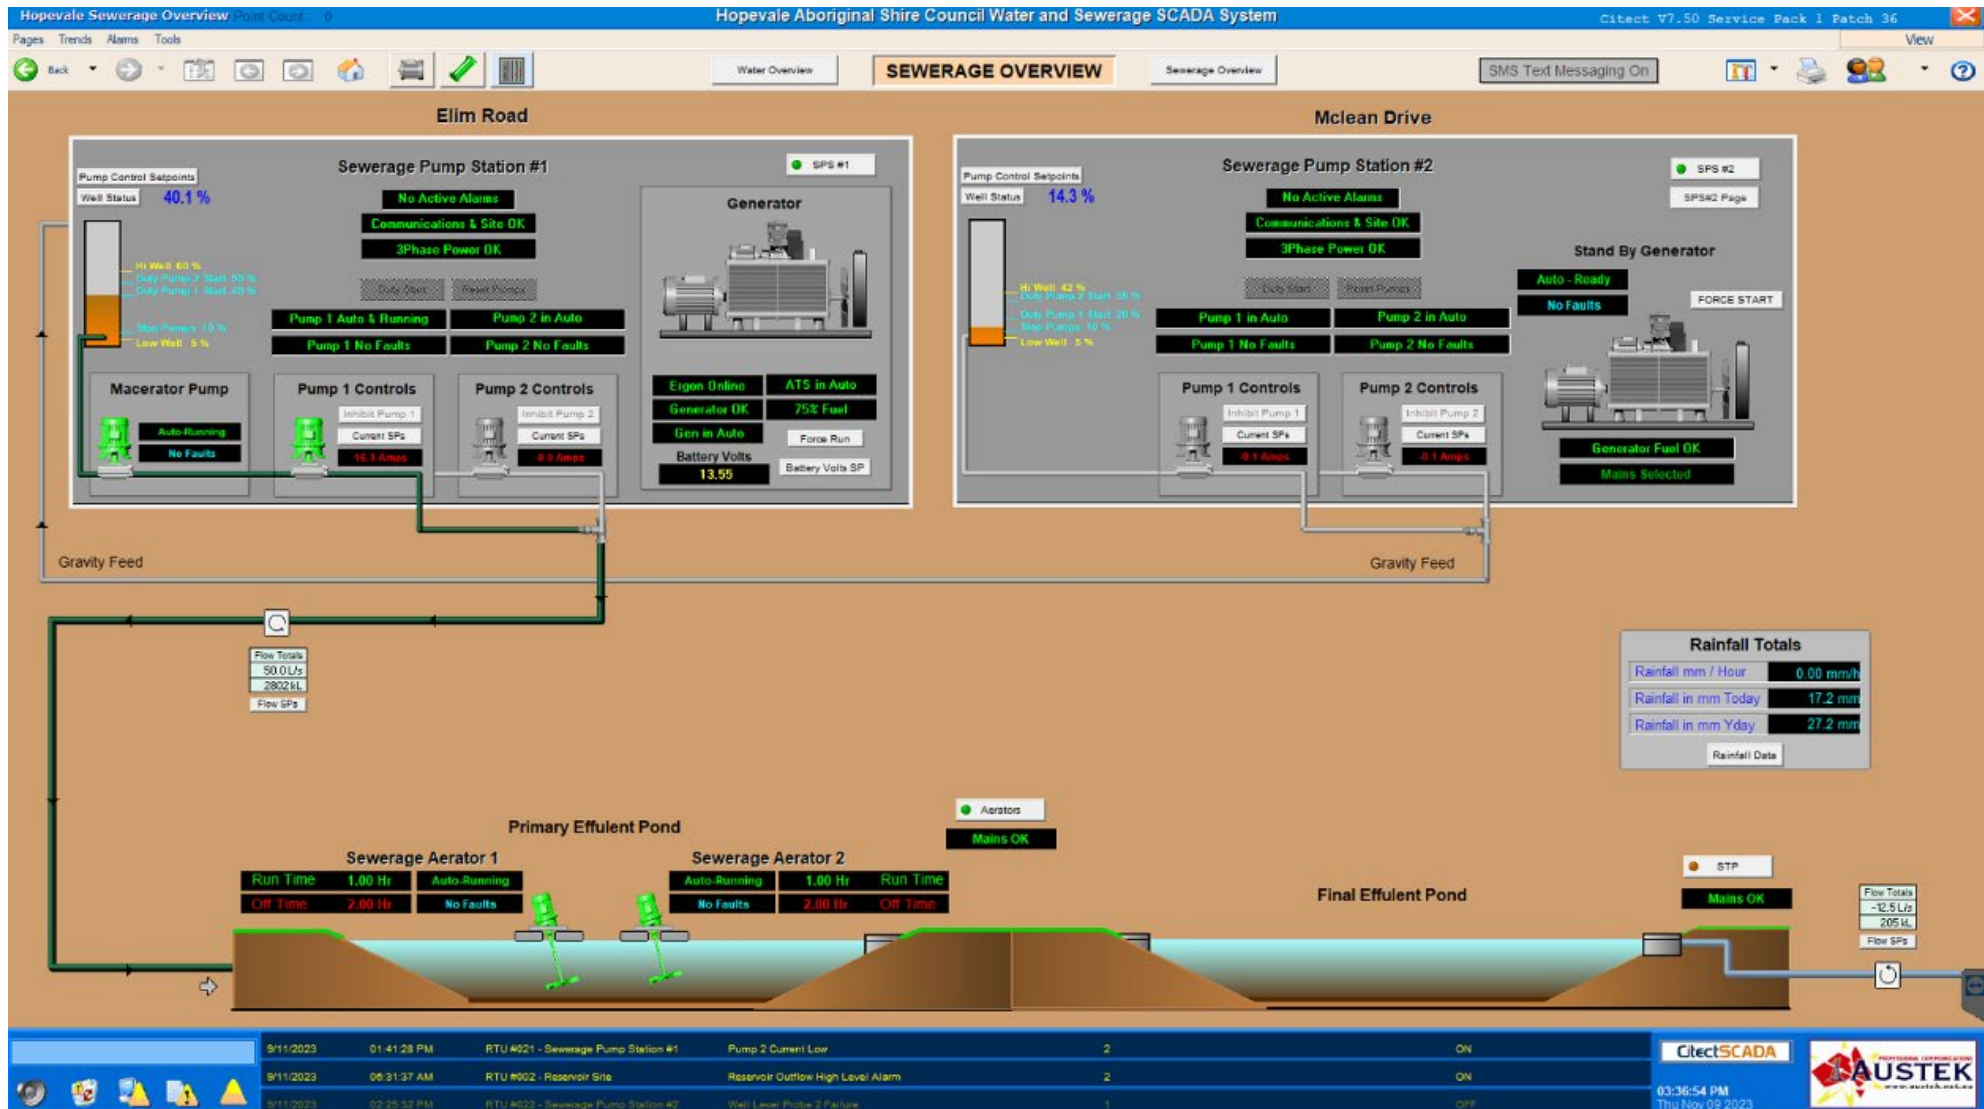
Hopevale Sewerage Overview Point Count 0
Hopevale Aboriginal Shire Council Water and Sewerage SCADA System
Citect V7.50 Service Pack 1 Patch 36
Pages Trends Alarms Tools
View
Back
Water Overview
SEWERAGE OVERVIEW
Sewerage Overview
SMS Text Messaging On

Elim Road
Sewerage Pump Station #1
SPS #1
Pump Control Setpoints
Well Status 40.1 %
No Active Alarms
Communications & Site OK
3Phase Power OK
Hi Well 60 %
Duty Pump 2 Start 50 %
Duty Pump 1 Start 40 %
Stop Pumps 10 %
Low Well 5 %
Duty Start
Reset Pumps
Pump 1 Auto & Running
Pump 2 in Auto
Pump 1 No Faults
Pump 2 No Faults
Generator
Macerator Pump
Auto-Running
No Faults
Pump 1 Controls
Inhibit Pump 1
Current SPs
16.3 Amps
Pump 2 Controls
Inhibit Pump 2
Current SPs
0.0 Amps
Ergon Online
ATS in Auto
Generator OK
75% Fuel
Gen in Auto
Force Run
Battery Volts
13.55
Battery Volts SP

Mclean Drive
Sewerage Pump Station #2
SPS #2
SPS#2 Page
Pump Control Setpoints
Well Status 14.3 %
No Active Alarms
Communications & Site OK
3Phase Power OK
Hi Well 42 %
Duty Pump 2 Start 35 %
Duty Pump 1 Start 20 %
Stop Pumps 10 %
Low Well 5 %
Duty Start
Reset Pumps
Pump 1 in Auto
Pump 2 in Auto
Pump 1 No Faults
Pump 2 No Faults
Stand By Generator
Auto - Ready
No Faults
FORCE START
Pump 1 Controls
Inhibit Pump 1
Current SPs
0.1 Amps
Pump 2 Controls
Inhibit Pump 2
Current SPs
0.1 Amps
Generator Fuel OK
Mains Selected

Gravity Feed
Gravity Feed

Flow Totals
50.0 L/s
2802 kL
Flow SPs

Rainfall Totals
Rainfall mm / Hour 0.00 mm/h
Rainfall in mm Today 17.2 mm
Rainfall in mm Yday 27.2 mm
Rainfall Data

Aerators
Mains OK
Primary Effulent Pond
Sewerage Aerator 1
Run Time 1.00 Hr Auto-Running
Off Time 2.00 Hr No Faults
Sewerage Aerator 2
Auto-Running 1.00 Hr Run Time
No Faults 2.00 Hr Off Time
STP
Mains OK
Final Effulent Pond
Flow Totals
-12.5 L/s
205 kL
Flow SPs

| 9/11/2023 | 01:41:28 PM | RTU #021 - Sewerage Pump Station #1 | Pump 2 Current Low | 2 | ON |
|---|---|---|---|---|---|
| 9/11/2023 | 06:31:37 AM | RTU #002 - Reservoir Site | Reservoir Outflow High Level Alarm | 2 | ON |
| 9/11/2023 | 02:25:32 PM | RTU #022 - Sewerage Pump Station #2 | Well Level Probe 2 Failure | 1 | OFF |

CitectSCADA
03:36:54 PM
Thu Nov 09 2023
AUSTEK